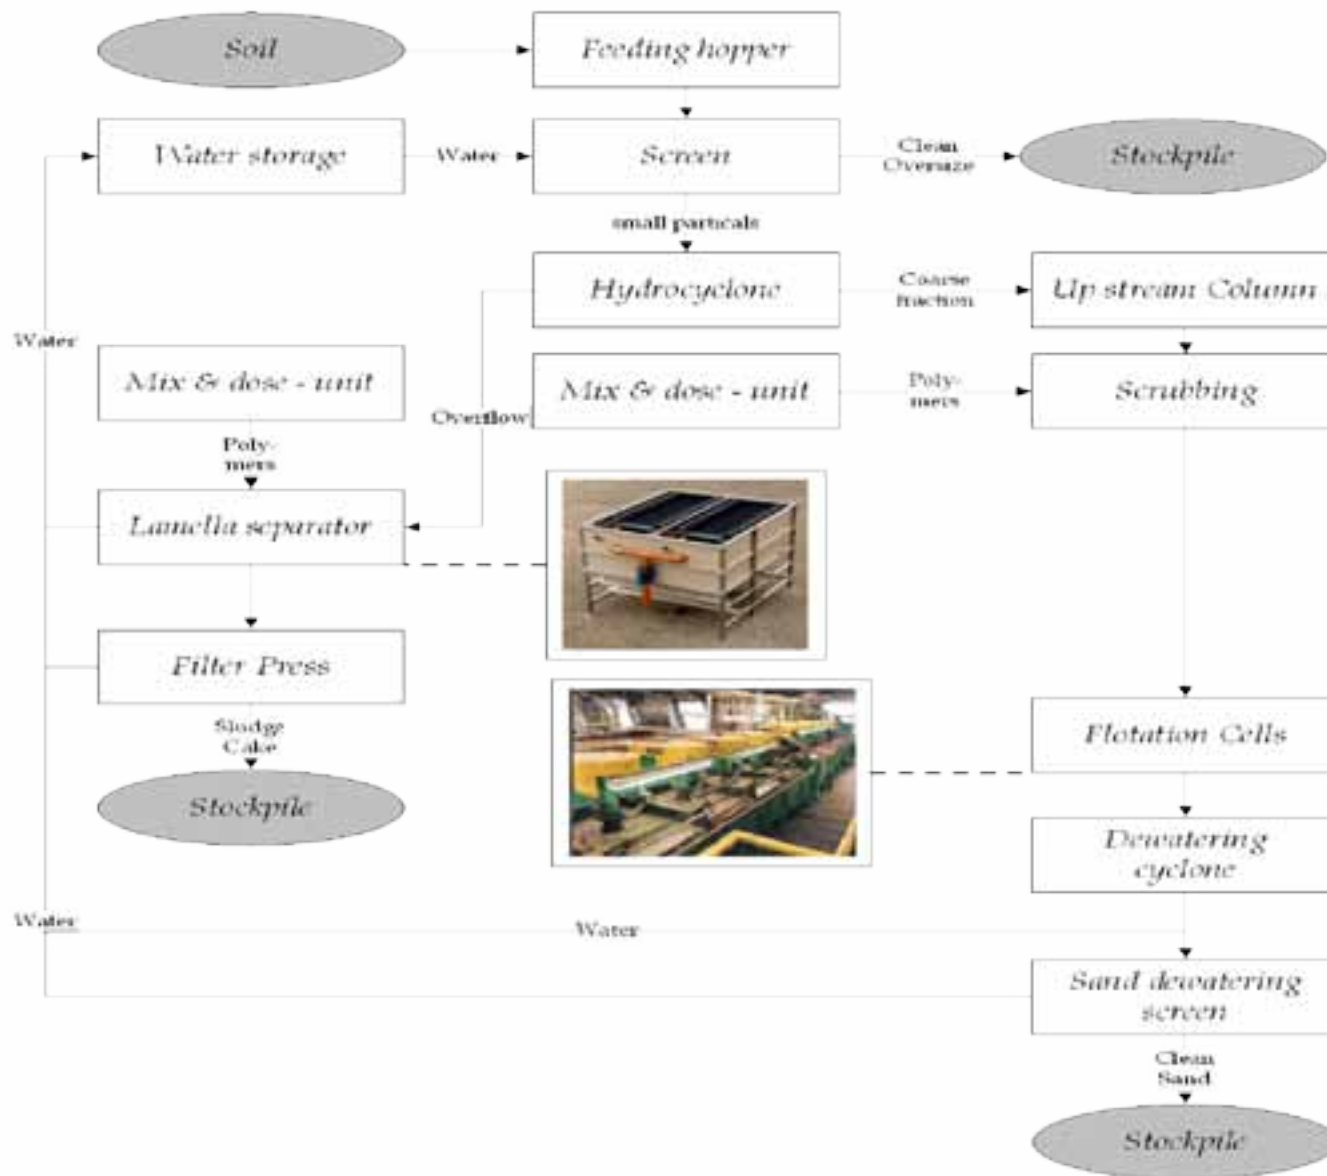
Soil

Feeding hopper

Water storage

Water

Screen

Clean Oversize

Stockpile

small particals

Hydrocyclone

Coarse fraction

Up stream Column

Water

Mix & dose - unit

Mix & dose - unit

Poly-mers

Scrubbing

Overflow

Poly-mers

Lamella separator

Filter Press

Sludge Cake

Stockpile

Flotation Cells

Dewatering cyclone

Water

Water

Sand dewatering screen

Clean Sand

Stockpile